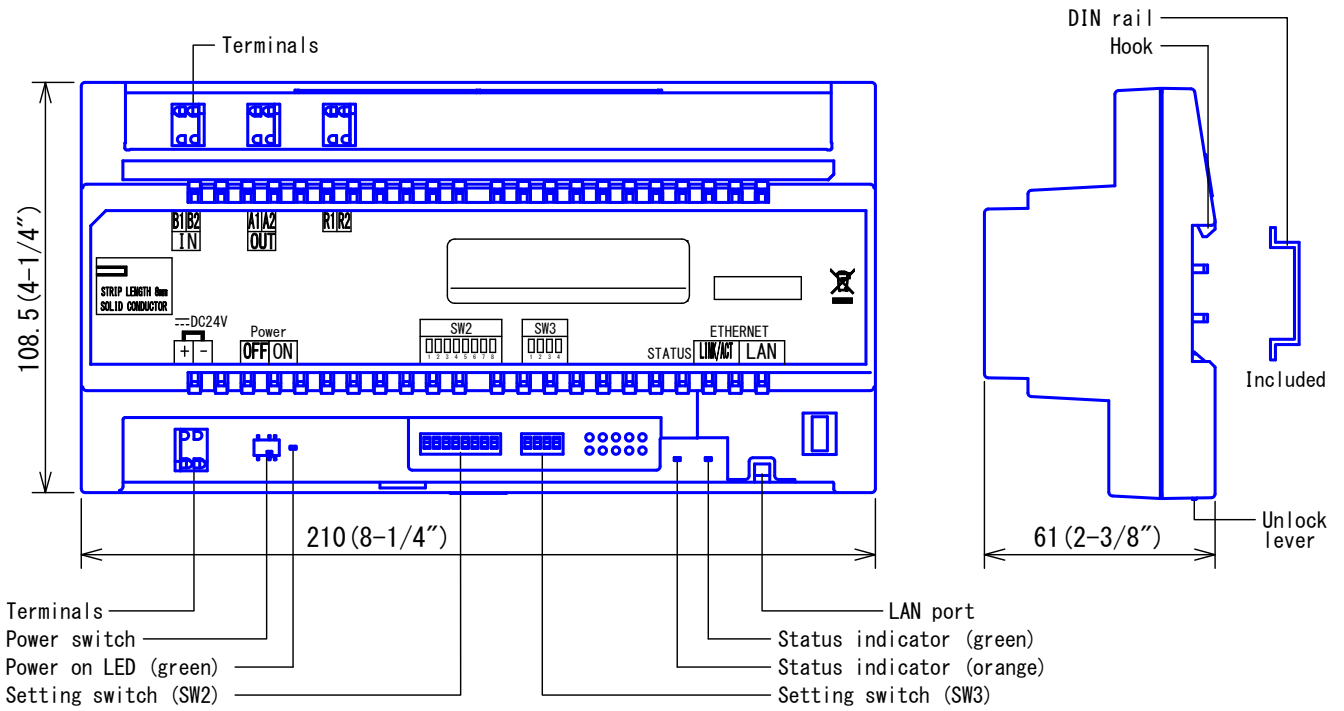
Terminals

108.5(4-1/4")

B1 B2
IN

A1 A2
OUT

R1 R2

STRIP LENGTH 6mm
SOLID CONDUCTOR

DC24V
+ -

Power
OFF ON

SW2
1 2 3 4 5 6 7 8

SW3
1 2 3 4

ETHERNET
STATUS LINK/ACT LAN

210(8-1/4")

Terminals
Power switch
Power on LED (green)
Setting switch (SW2)

LAN port
Status indicator (green)
Status indicator (orange)
Setting switch (SW3)

DIN rail
Hook
Included
Unlock lever
61(2-3/8")